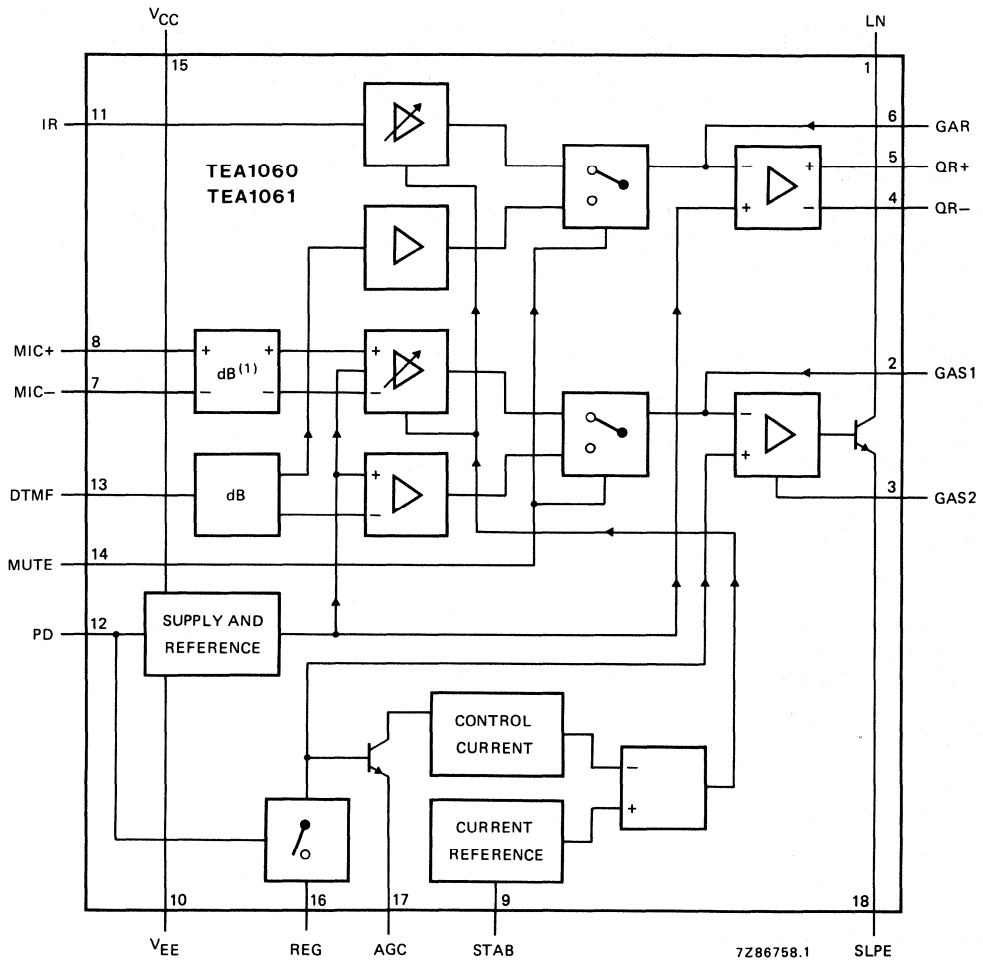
$V_{CC}$
15
LN
1
IR
11
TEA1060
TEA1061
6
GAR
5
QR+
4
QR−
−
+
+
−
MIC+
8
MIC−
7
dB$^{(1)}$
+
+
−
−
+
−
2
GAS1
−
+
DTMF
13
dB
+
−
3
GAS2
MUTE
14
PD
12
SUPPLY AND
REFERENCE
CONTROL
CURRENT
−
+
CURRENT
REFERENCE
10
16
17
9
18
$V_{EE}$
REG
AGC
STAB
7Z86758.1
SLPE